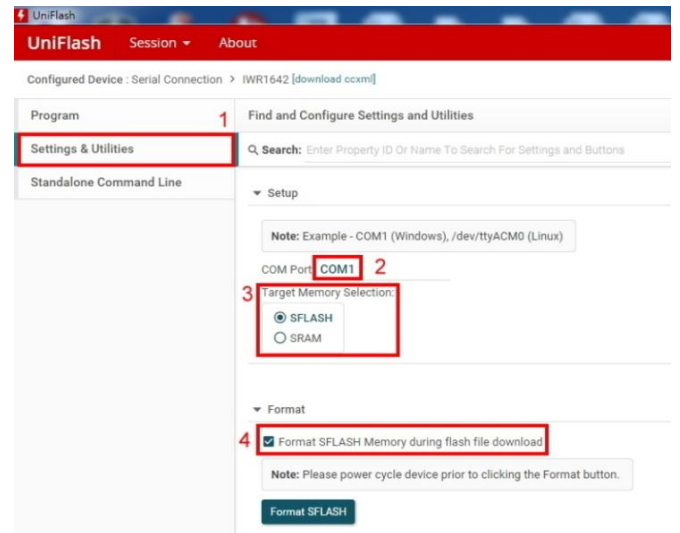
UniFlash

UniFlash Session About

Configured Device : Serial Connection > IWR1642 [download ccxml]

Program

1

Settings & Utilities

Standalone Command Line

Find and Configure Settings and Utilities

Search: Enter Property ID Or Name To Search For Settings and Buttons

Setup

Note: Example - COM1 (Windows), /dev/ttyACM0 (Linux)

COM Port COM1 2

3 Target Memory Selection:

SFLASH

SRAM

Format

4 Format SFLASH Memory during flash file download

Note: Please power cycle device prior to clicking the Format button.

Format SFLASH